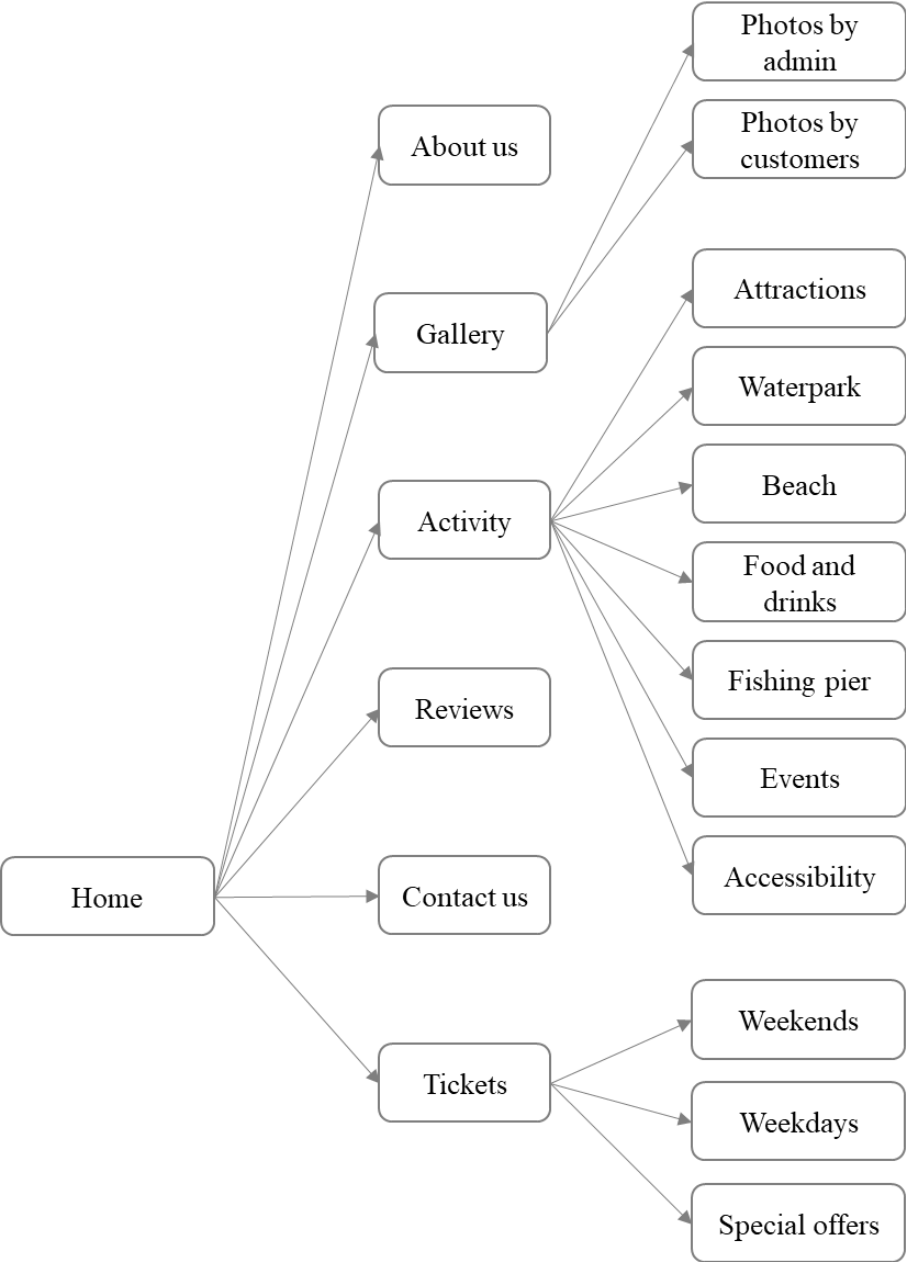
Home

About us

Gallery

Activity

Reviews

Contact us

Tickets

Photos by admin

Photos by customers

Attractions

Waterpark

Beach

Food and drinks

Fishing pier

Events

Accessibility

Weekends

Weekdays

Special offers